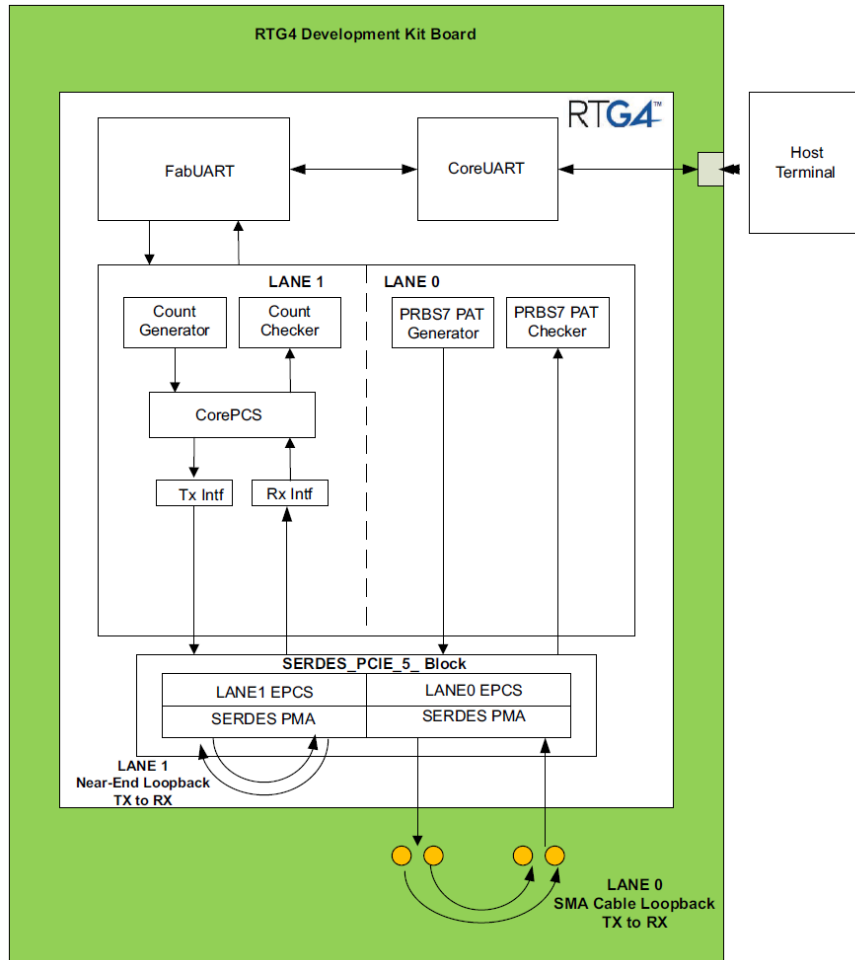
RTG4 Development Kit Board

RTG4™

FabUART

CoreUART

Host Terminal

LANE 1

LANE 0

Count Generator

Count Checker

PRBS7 PAT Generator

PRBS7 PAT Checker

CorePCS

Tx Intf

Rx Intf

SERDES_PCIE_5_ Block

| LANE1 EPCS | LANE0 EPCS |
|---|---|
| SERDES PMA | SERDES PMA |

LANE 1
Near-End Loopback
TX to RX

LANE 0
SMA Cable Loopback
TX to RX